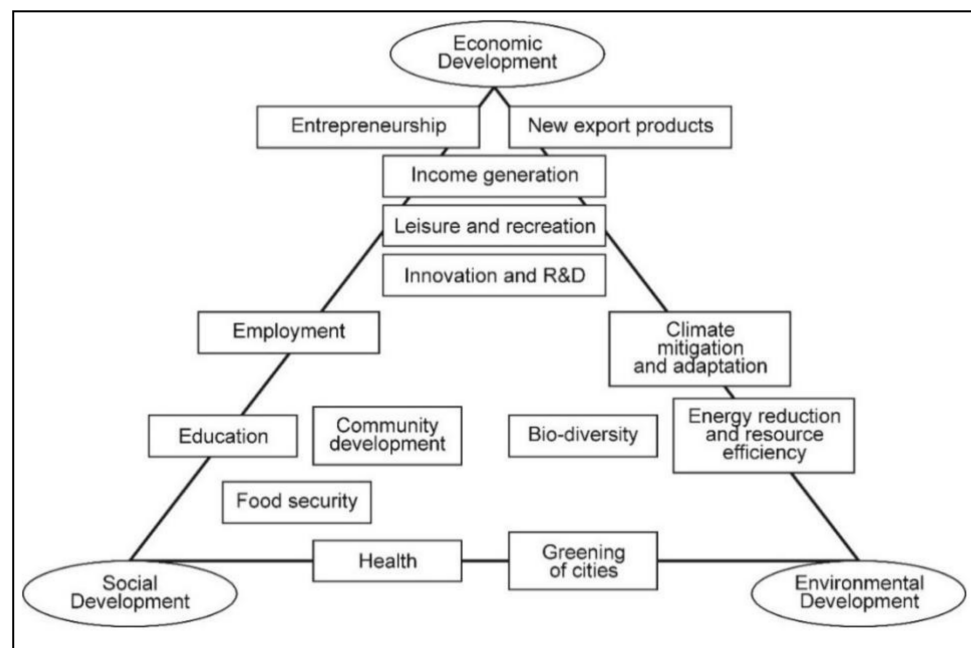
Economic Development

Entrepreneurship

New export products

Income generation

Leisure and recreation

Innovation and R&D

Employment

Climate mitigation and adaptation

Education

Community development

Bio-diversity

Energy reduction and resource efficiency

Food security

Health

Greening of cities

Social Development

Environmental Development